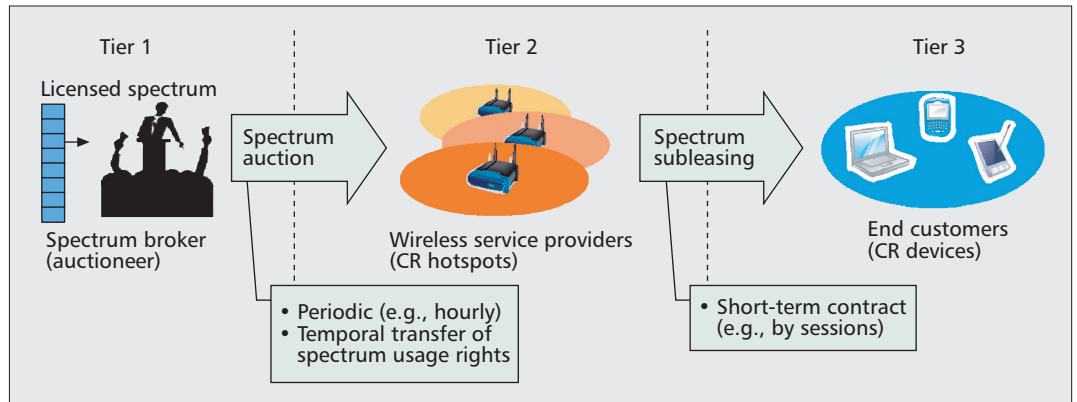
Tier 1

Licensed spectrum

Spectrum broker (auctioneer)

Spectrum auction

Tier 2

Wireless service providers (CR hotspots)

Spectrum subleasing

Tier 3

End customers (CR devices)

• Periodic (e.g., hourly)
• Temporal transfer of spectrum usage rights

• Short-term contract (e.g., by sessions)